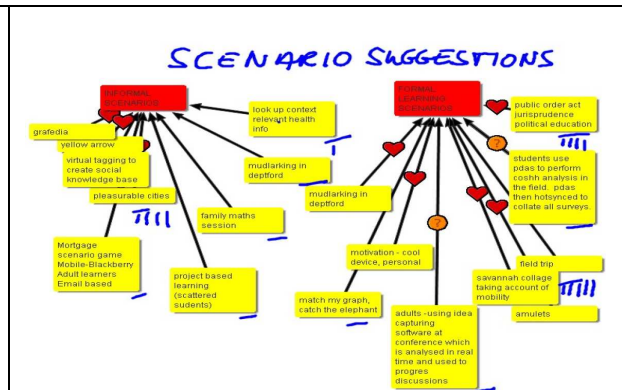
SCENARIO SUGGESTIONS

INFORMAL SCENARIOS

FORMAL LEARNING SCENARIOS

look up context relevant health info

grafedia

yellow arrow

virtual tagging to create social knowledge base

pleasurable cities

mudlarking in deptford

family maths session

Mortgage scenario game Mobile-Blackberry Adult learners Email based

project based learning (scattered students)

public order act jurisprudence political education

students use pdas to perform coshh analysis in the field. pdas then hotsynced to collate all surveys.

mudlarking in deptford

motivation - cool device, personal

match my graph, catch the elephant

adults -using idea capturing software at conference which is analysed in real time and used to progres discussions

field trip

savannah collage taking account of mobility

amulets